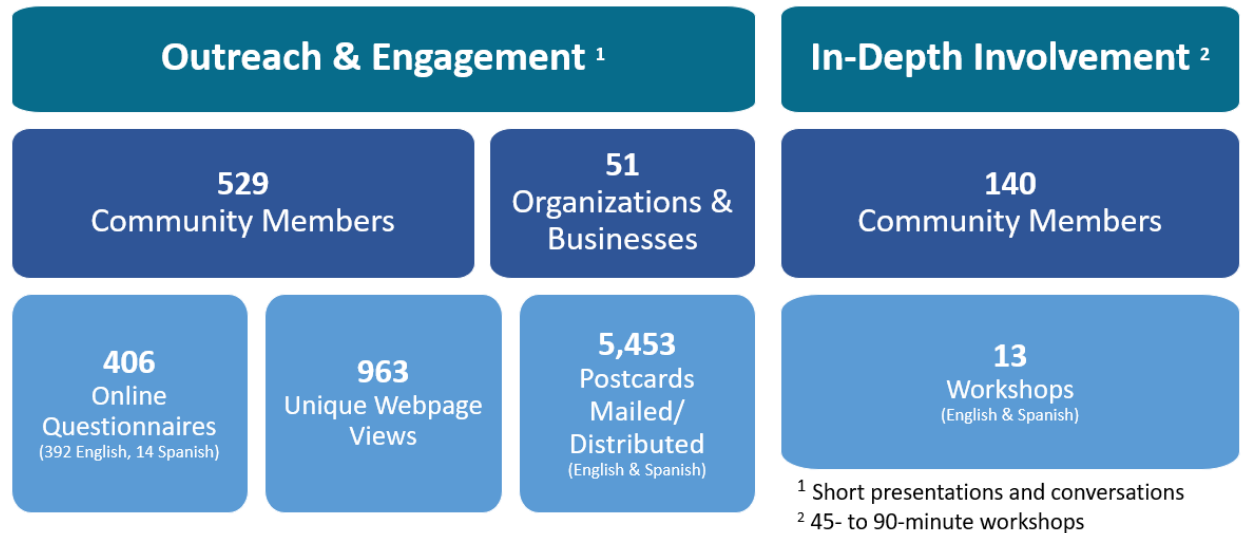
Outreach & Engagement $^1$

In-Depth Involvement $^2$

529
Community Members

51
Organizations & Businesses

140
Community Members

406
Online Questionnaires
(392 English, 14 Spanish)

963
Unique Webpage Views

5,453
Postcards Mailed/ Distributed
(English & Spanish)

13
Workshops
(English & Spanish)

$^1$ Short presentations and conversations
$^2$ 45- to 90-minute workshops